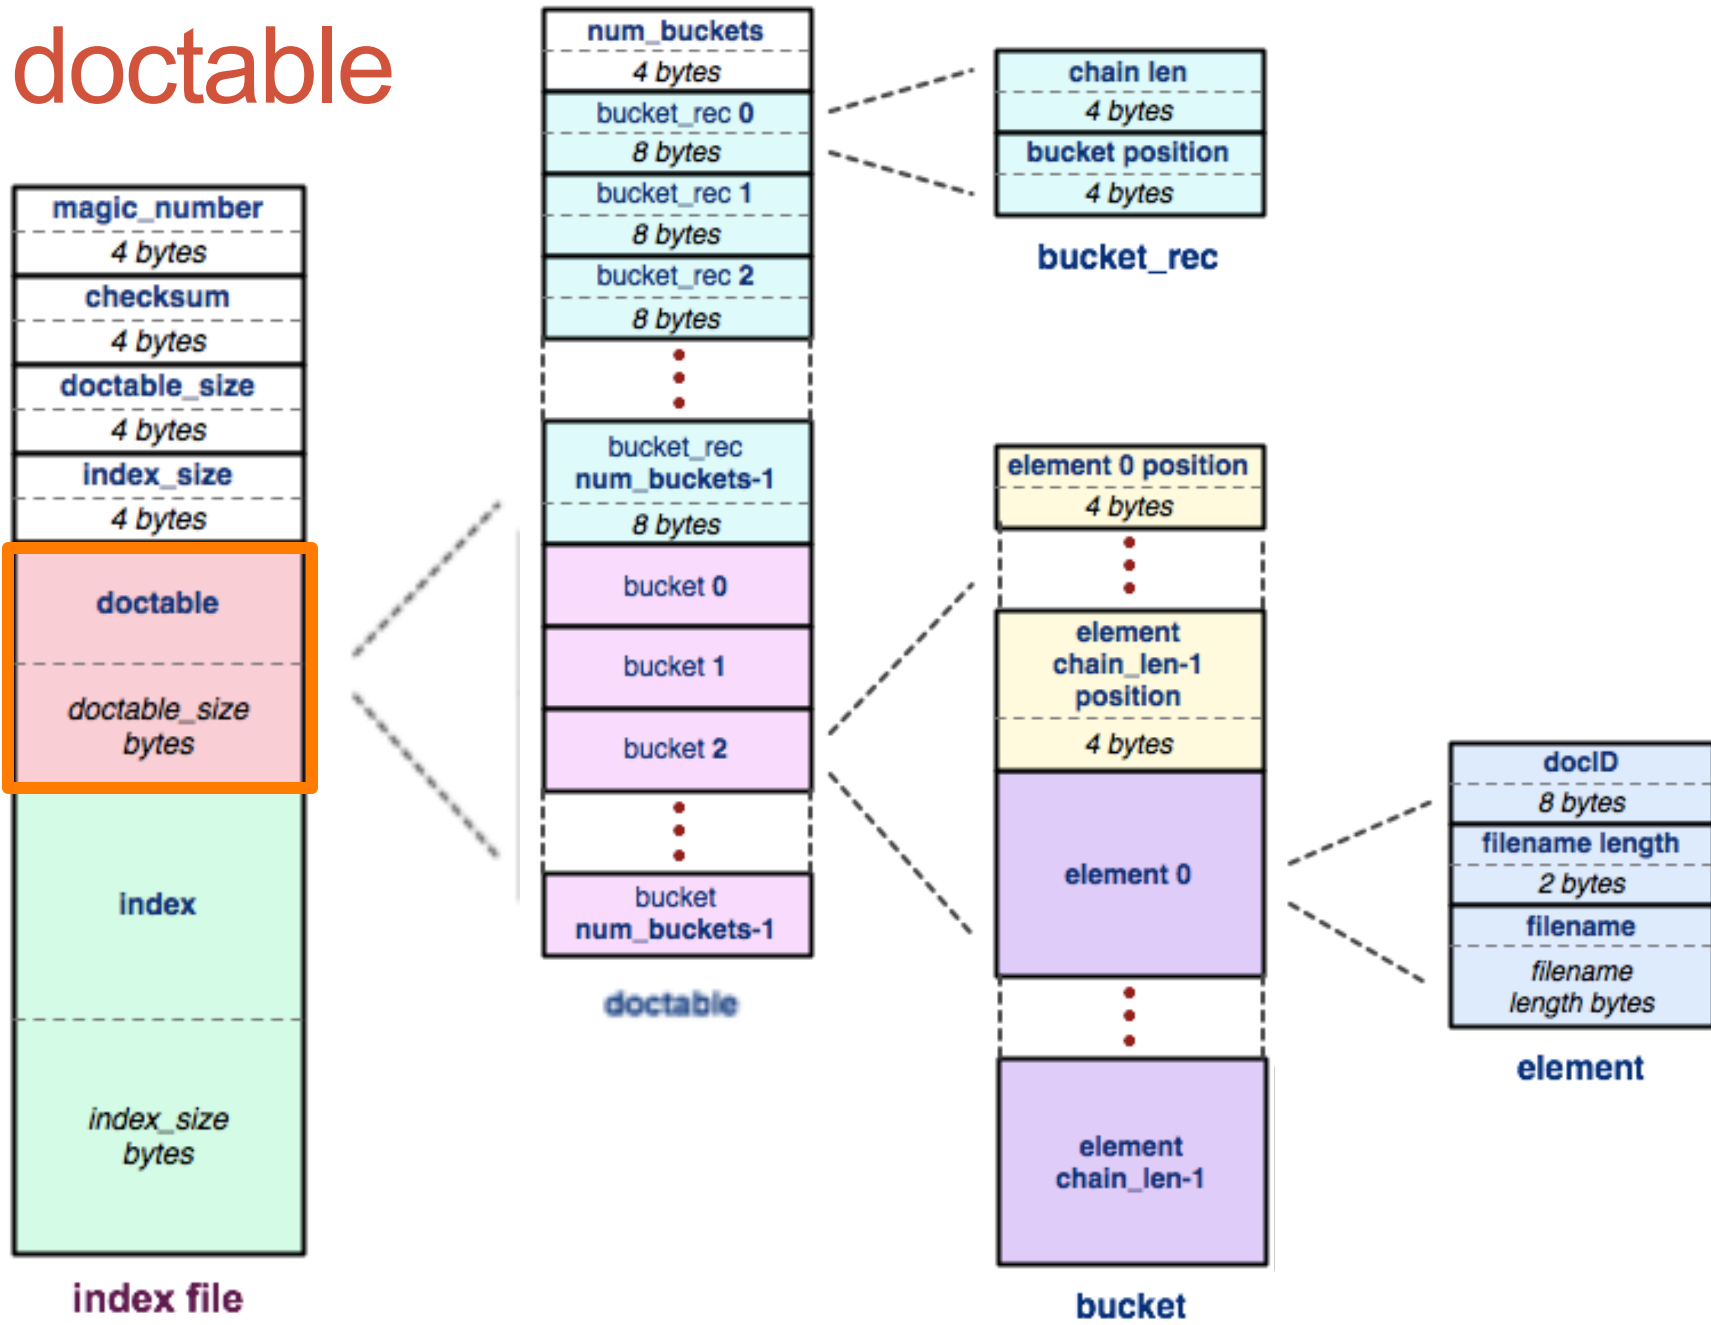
doctable

magic_number
4 bytes
checksum
4 bytes
doctable_size
4 bytes
index_size
4 bytes
doctable
doctable_size bytes
index
index_size bytes
index file

num_buckets
4 bytes
bucket_rec 0
8 bytes
bucket_rec 1
8 bytes
bucket_rec 2
8 bytes
bucket_rec num_buckets-1
8 bytes
bucket 0
bucket 1
bucket 2
bucket num_buckets-1
doctable

chain len
4 bytes
bucket position
4 bytes
bucket_rec

element 0 position
4 bytes
element chain_len-1 position
4 bytes
element 0
element chain_len-1
bucket

docID
8 bytes
filename length
2 bytes
filename
filename length bytes
element